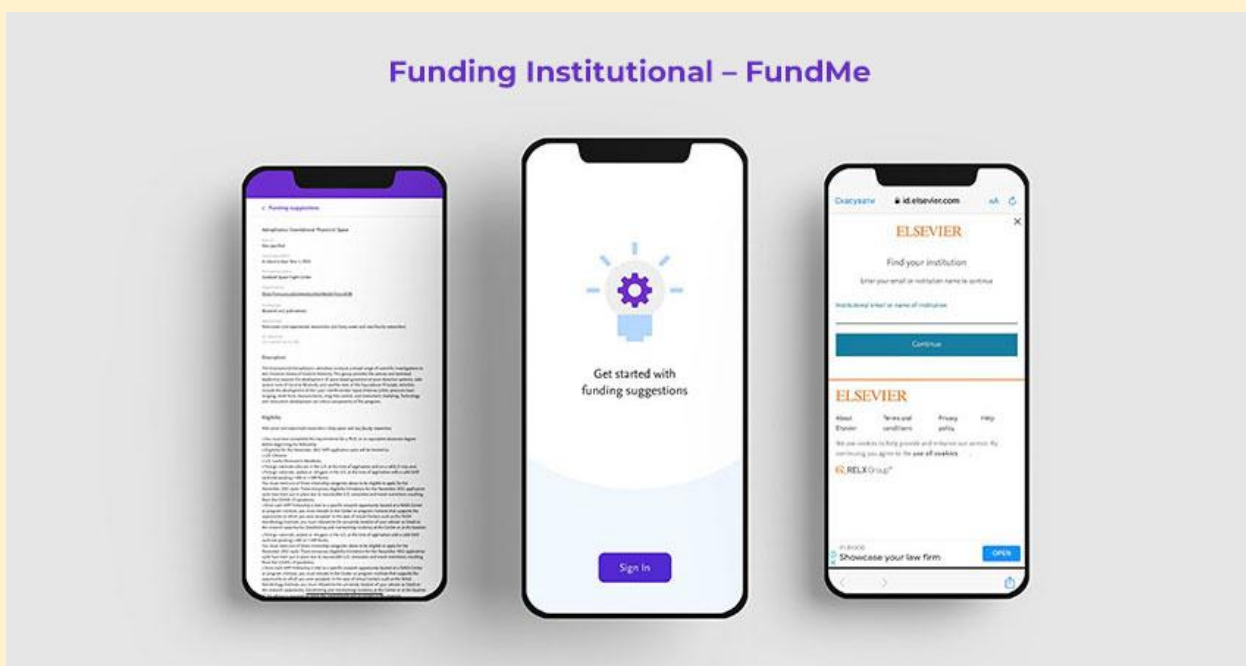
Funding Institutional – FundMe

< Funding suggestions

Description

Eligibility

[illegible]

Get started with funding suggestions

Sign In

Скасувати id.elsevier.com аА

ELSEVIER

Find your institution

Enter your email or institution name to continue

Institutional email or name of institution

Continue

ELSEVIER

About Elsevier

Terms and conditions

Privacy policy

Help

We use cookies to help provide and enhance our service. By continuing you agree to the use of cookies.

RELX Group™

Showcase your law firm

OPEN